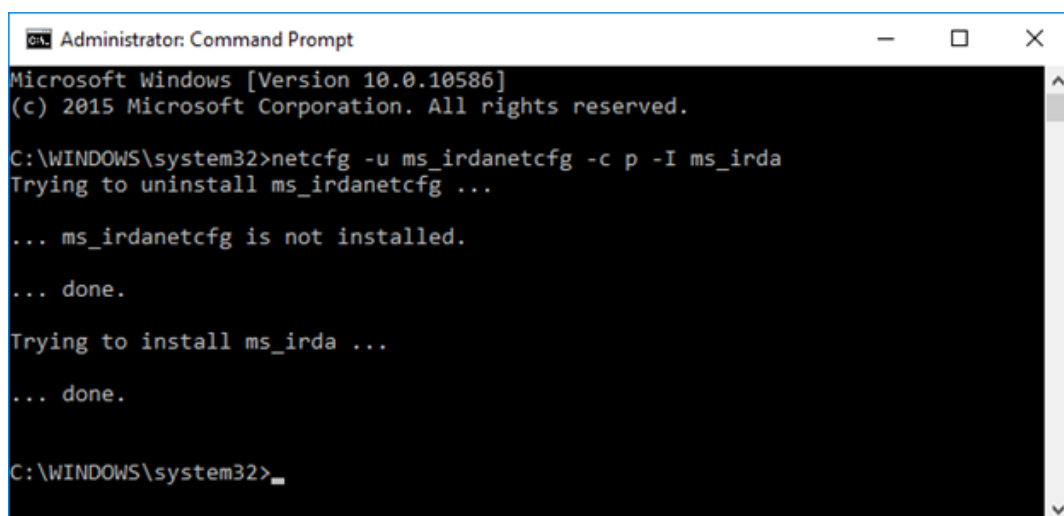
Administrator: Command Prompt

Microsoft Windows [Version 10.0.10586]
(c) 2015 Microsoft Corporation. All rights reserved.

C:\WINDOWS\system32>netcfg -u ms_irdanetcfg -c p -I ms_irda
Trying to uninstall ms_irdanetcfg ...

... ms_irdanetcfg is not installed.

... done.

Trying to install ms_irda ...

... done.

C:\WINDOWS\system32>_